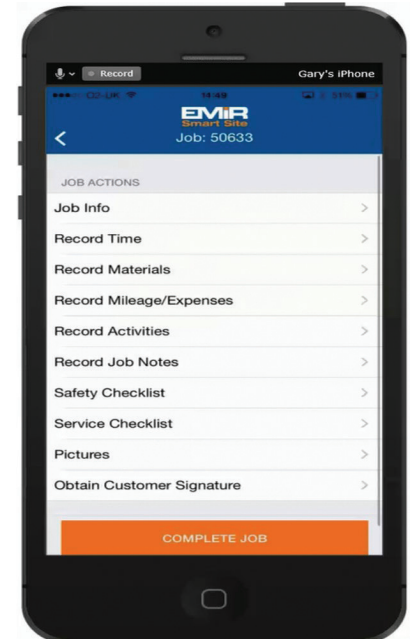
Record

Gary's iPhone

●●●○○ O2-UK

14:49

51%

EMiR
Smart Site

<

Job: 50633

JOB ACTIONS

Job Info >

Record Time >

Record Materials >

Record Mileage/Expenses >

Record Activities >

Record Job Notes >

Safety Checklist >

Service Checklist >

Pictures >

Obtain Customer Signature >

COMPLETE JOB